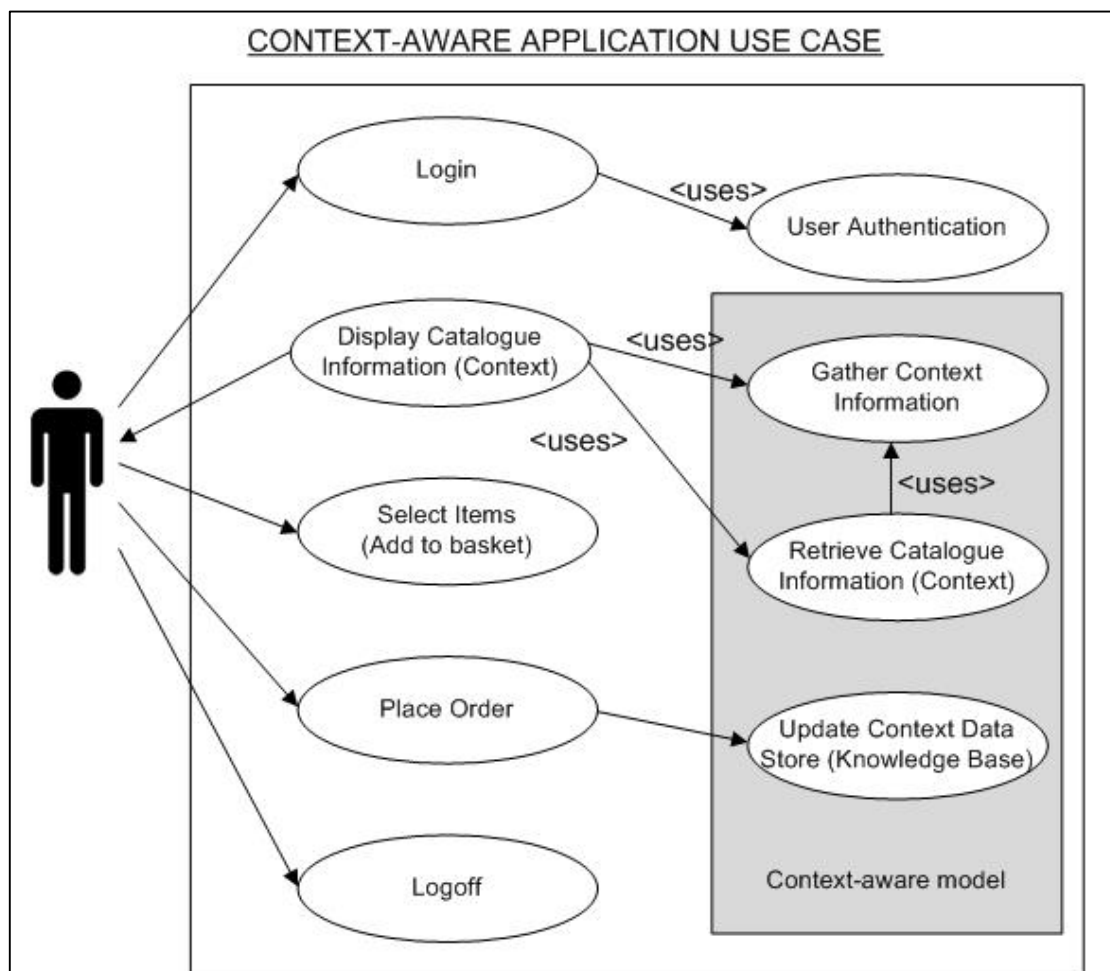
CONTEXT-AWARE APPLICATION USE CASE

Login

<uses>

User Authentication

Display Catalogue Information (Context)

<uses>

Gather Context Information

<uses>

<uses>

Select Items (Add to basket)

Retrieve Catalogue Information (Context)

Place Order

Update Context Data Store (Knowledge Base)

Logoff

Context-aware model